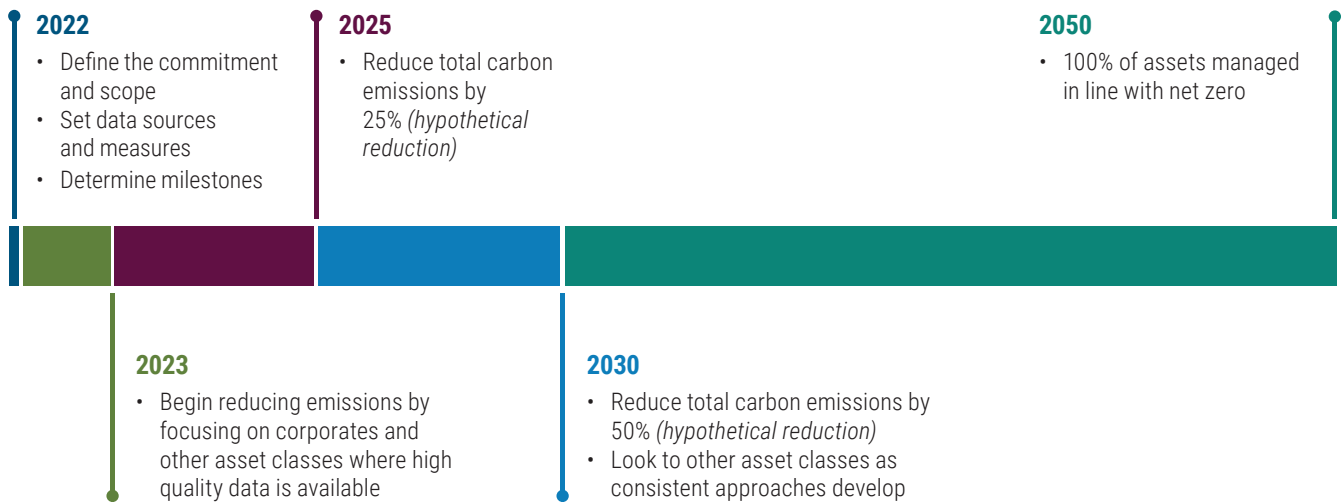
2022
• Define the commitment and scope
• Set data sources and measures
• Determine milestones

2025
• Reduce total carbon emissions by 25% *(hypothetical reduction)*

2050
• 100% of assets managed in line with net zero

2023
• Begin reducing emissions by focusing on corporates and other asset classes where high quality data is available

2030
• Reduce total carbon emissions by 50% *(hypothetical reduction)*
• Look to other asset classes as consistent approaches develop